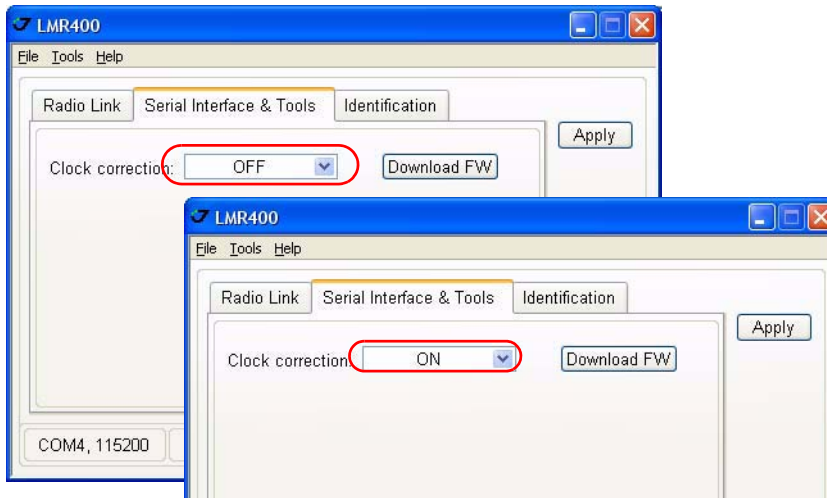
LMR400

File Tools Help

Radio Link | Serial Interface & Tools | Identification

Apply

Clock correction: OFF

Download FW

COM4, 115200

LMR400

File Tools Help

Radio Link | Serial Interface & Tools | Identification

Apply

Clock correction: ON

Download FW